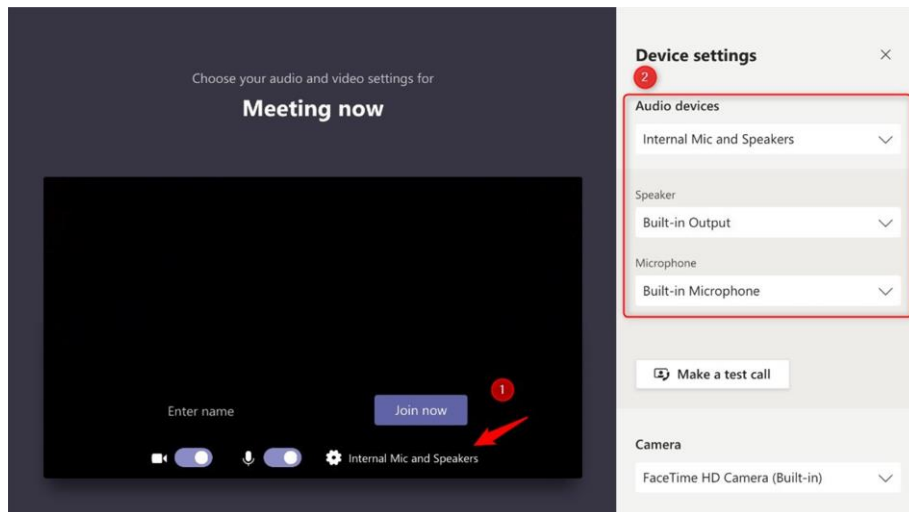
Choose your audio and video settings for

Meeting now

Enter name

Join now

1

Internal Mic and Speakers

Device settings

2

Audio devices

Internal Mic and Speakers

Speaker

Built-in Output

Microphone

Built-in Microphone

Make a test call

Camera

FaceTime HD Camera (Built-in)